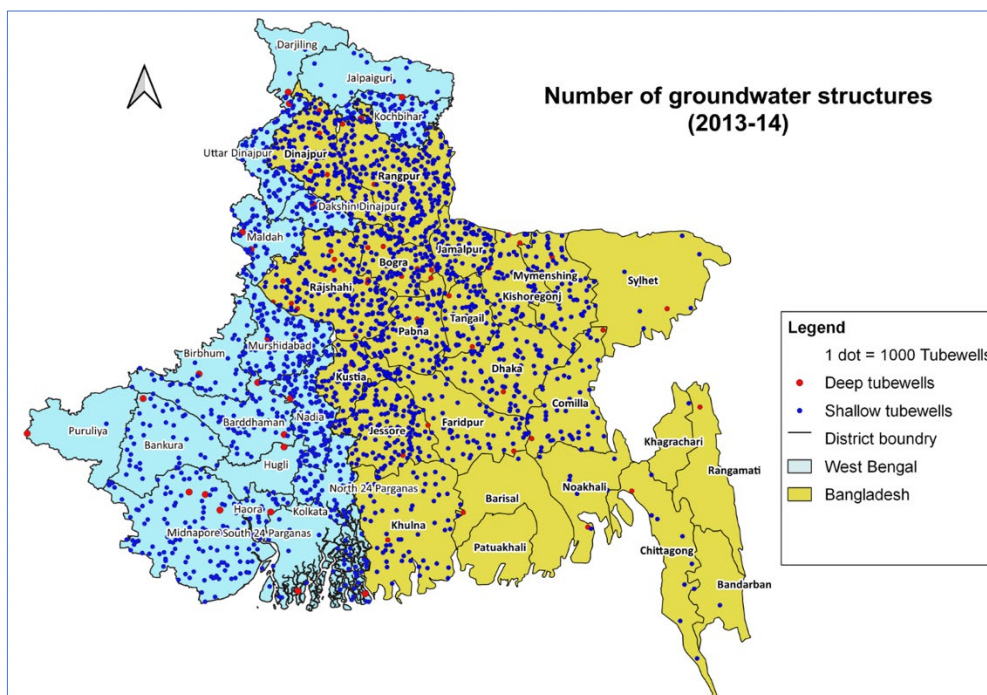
Number of groundwater structures
(2013-14)

Darjiling
Jalpaiguri
Kochbihar
Uttar Dinajpur
Dinajpur
Rangpur
Dakshin Dinajpur
Maldah
Bogra
Jamalpur
Mymenshing
Sylhet
Rajshahi
Kishoregonj
Tangail
Pabna
Birbhum
Murshidabad
Dhaka
Kustia
Nadia
Comilla
Puruliya
Bankura
Barddhaman
Jessore
Faridpur
Khagrachari
Rangamati
Hugli
North 24 Parganas
Barisal
Noakhali
Haora
Kolkata
Midnapore South 24 Parganas
Khulna
Patuakhali
Chittagong
Bandarban

Legend
1 dot = 1000 Tubewells
Deep tubewells
Shallow tubewells
District boundry
West Bengal
Bangladesh